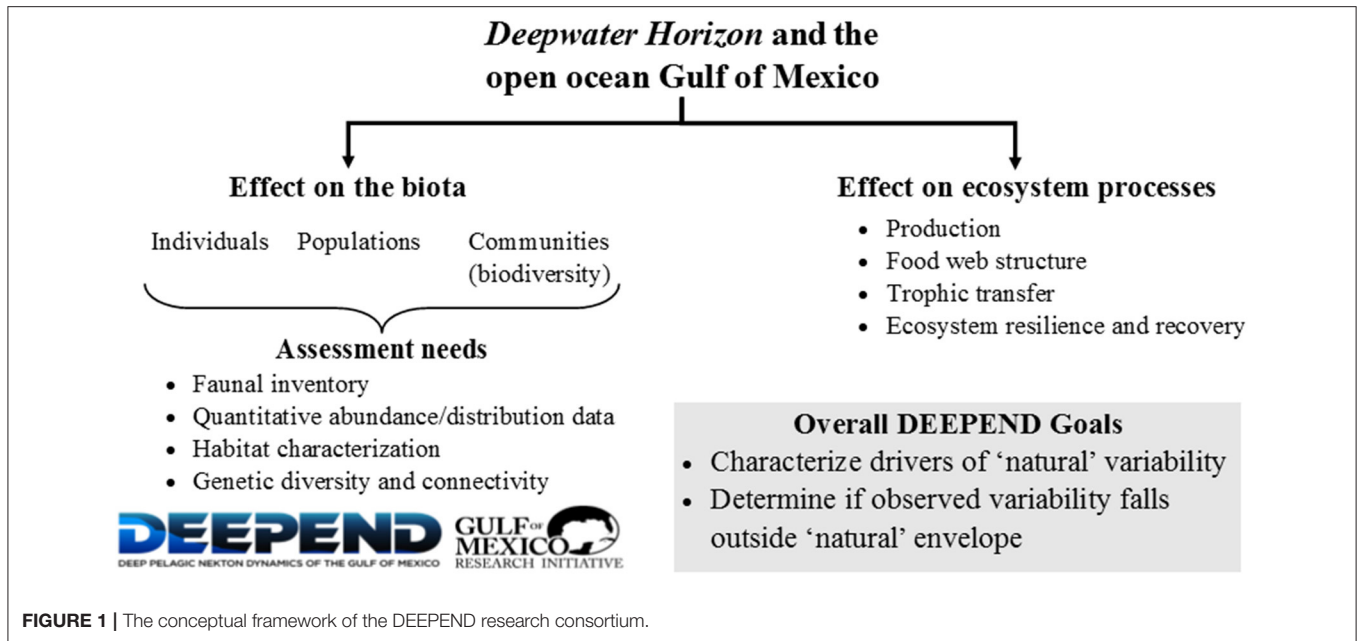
*Deepwater Horizon* and the open ocean Gulf of Mexico

Effect on the biota

Individuals Populations Communities (biodiversity)

Assessment needs

- Faunal inventory
- Quantitative abundance/distribution data
- Habitat characterization
- Genetic diversity and connectivity

Effect on ecosystem processes

- Production
- Food web structure
- Trophic transfer
- Ecosystem resilience and recovery

Overall DEEPEND Goals

- Characterize drivers of 'natural' variability
- Determine if observed variability falls outside 'natural' envelope

DEEPEND
DEEP PELAGIC NEKTON DYNAMICS OF THE GULF OF MEXICO

GULF OF MEXICO RESEARCH INITIATIVE

FIGURE 1 | The conceptual framework of the DEEPEND research consortium.